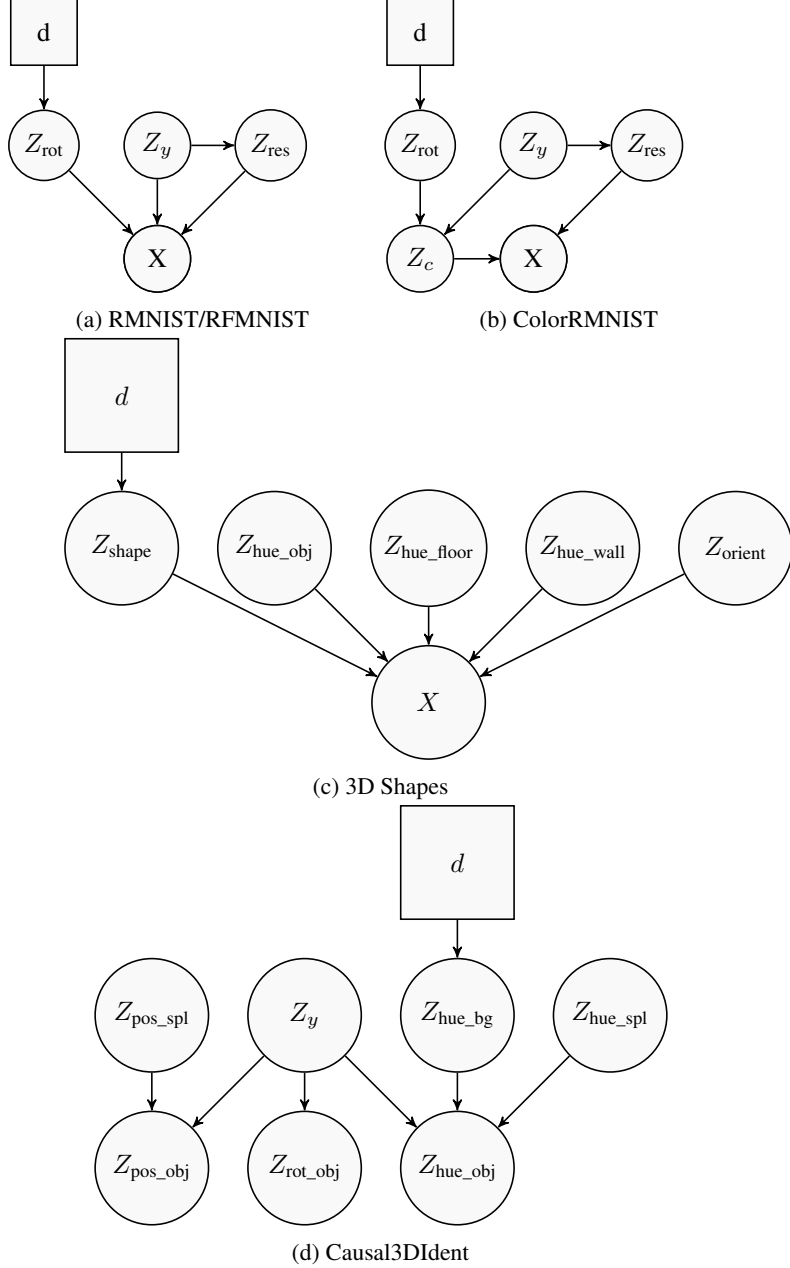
d

$Z_{\text{rot}}$

$Z_y$

$Z_{\text{res}}$

X

(a) RMNIST/RFMNIST

d

$Z_{\text{rot}}$

$Z_y$

$Z_{\text{res}}$

$Z_c$

X

(b) ColorRMNIST

$d$

$Z_{\text{shape}}$

$Z_{\text{hue\_obj}}$

$Z_{\text{hue\_floor}}$

$Z_{\text{hue\_wall}}$

$Z_{\text{orient}}$

$X$

(c) 3D Shapes

$d$

$Z_{\text{pos\_spl}}$

$Z_y$

$Z_{\text{hue\_bg}}$

$Z_{\text{hue\_spl}}$

$Z_{\text{pos\_obj}}$

$Z_{\text{rot\_obj}}$

$Z_{\text{hue\_obj}}$

(d) Causal3DIdent